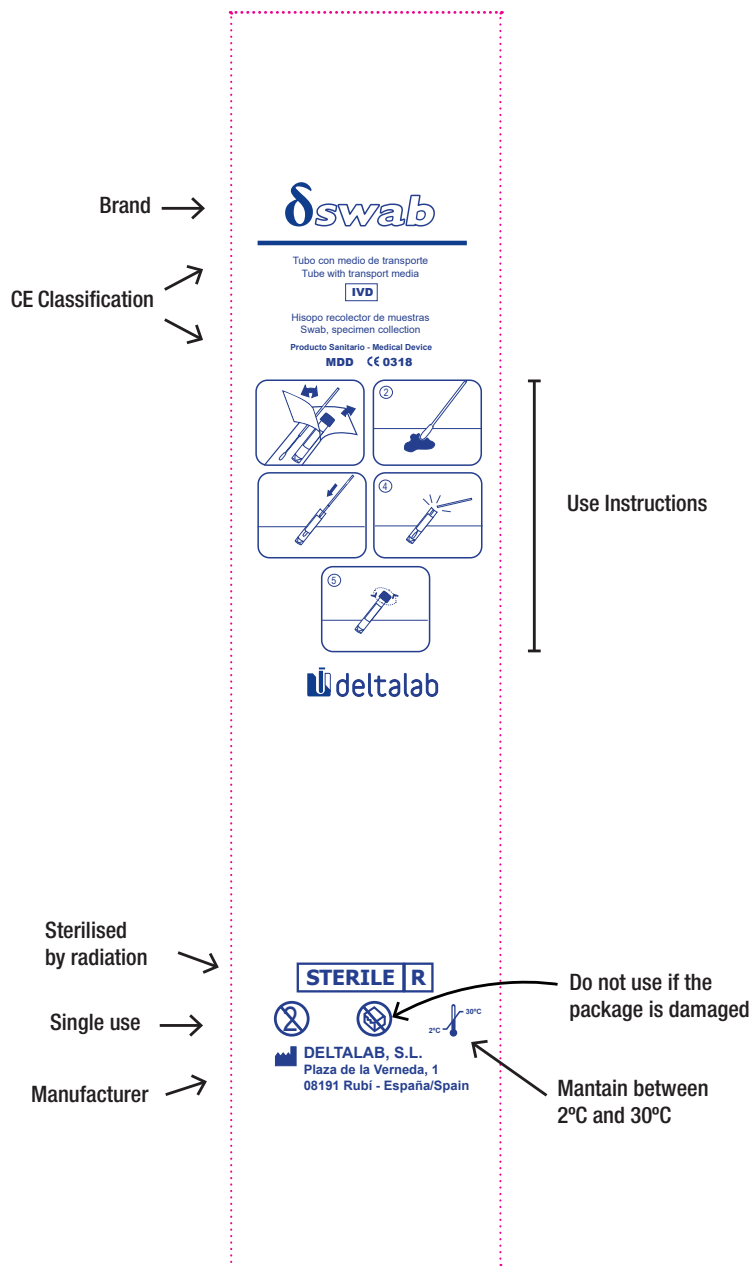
Brand

δswab

Tubo con medio de transporte
Tube with transport media

CE Classification

IVD

Hisopo recolector de muestras
Swab, specimen collection

Producto Sanitario - Medical Device

MDD CE 0318

②

④

⑤

Use Instructions

deltalab

Sterilised by radiation

STERILE R

Do not use if the package is damaged

Single use

30ºC
2ºC

Manufacturer

DELTALAB, S.L.
Plaza de la Verneda, 1
08191 Rubí - España/Spain

Mantain between 2ºC and 30ºC